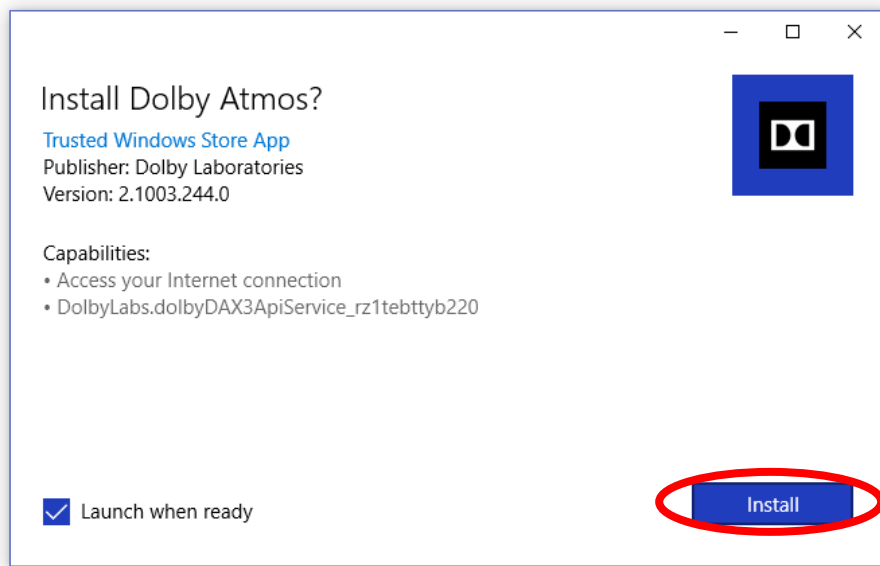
Install Dolby Atmos?

Trusted Windows Store App
Publisher: Dolby Laboratories
Version: 2.1003.244.0

Capabilities:
• Access your Internet connection
• DolbyLabs.dolbyDAX3ApiService_rz1tebttyb220

Launch when ready

Install